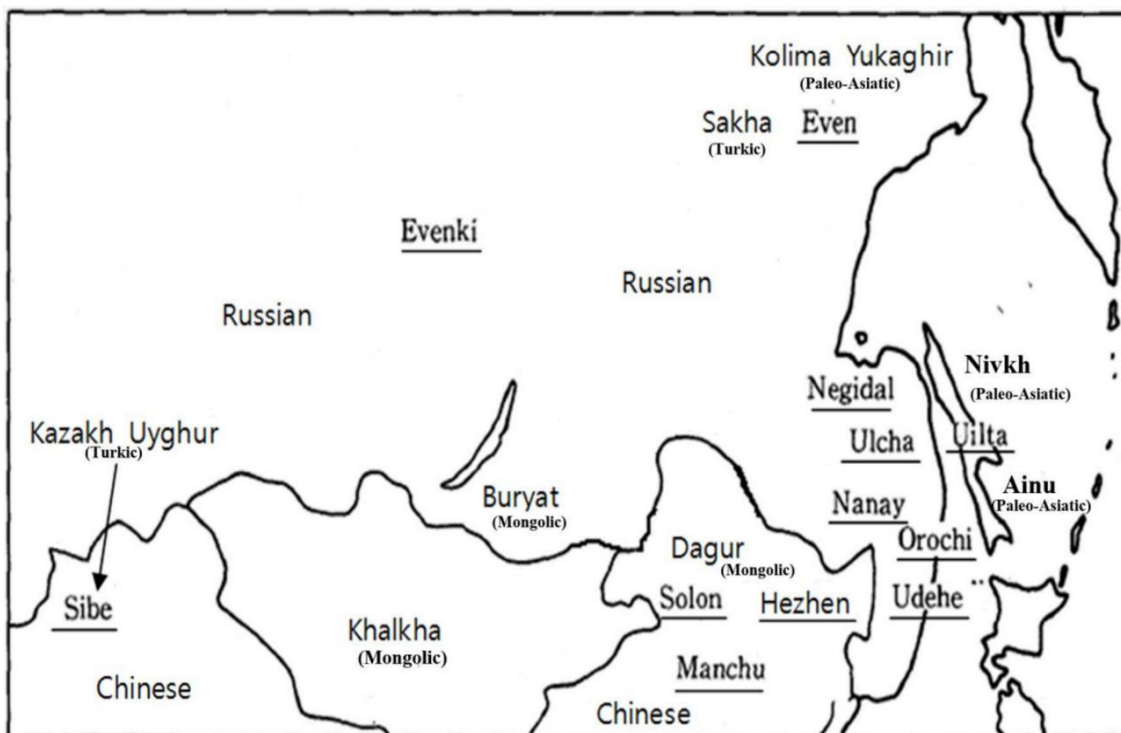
Kolima Yukaghir
(Paleo-Asiatic)

Sakha
(Turkic)

Even

Evenki

Russian

Russian

Nivkh
(Paleo-Asiatic)

Negidal

Kazakh Uyghur
(Turkic)

Ulcha

Uilta

Ainu
(Paleo-Asiatic)

Buryat
(Mongolic)

Nanay

Orochi

Dagur
(Mongolic)

Sibe

Solon

Hezhen

Udehe

Khalkha
(Mongolic)

Manchu

Chinese

Chinese